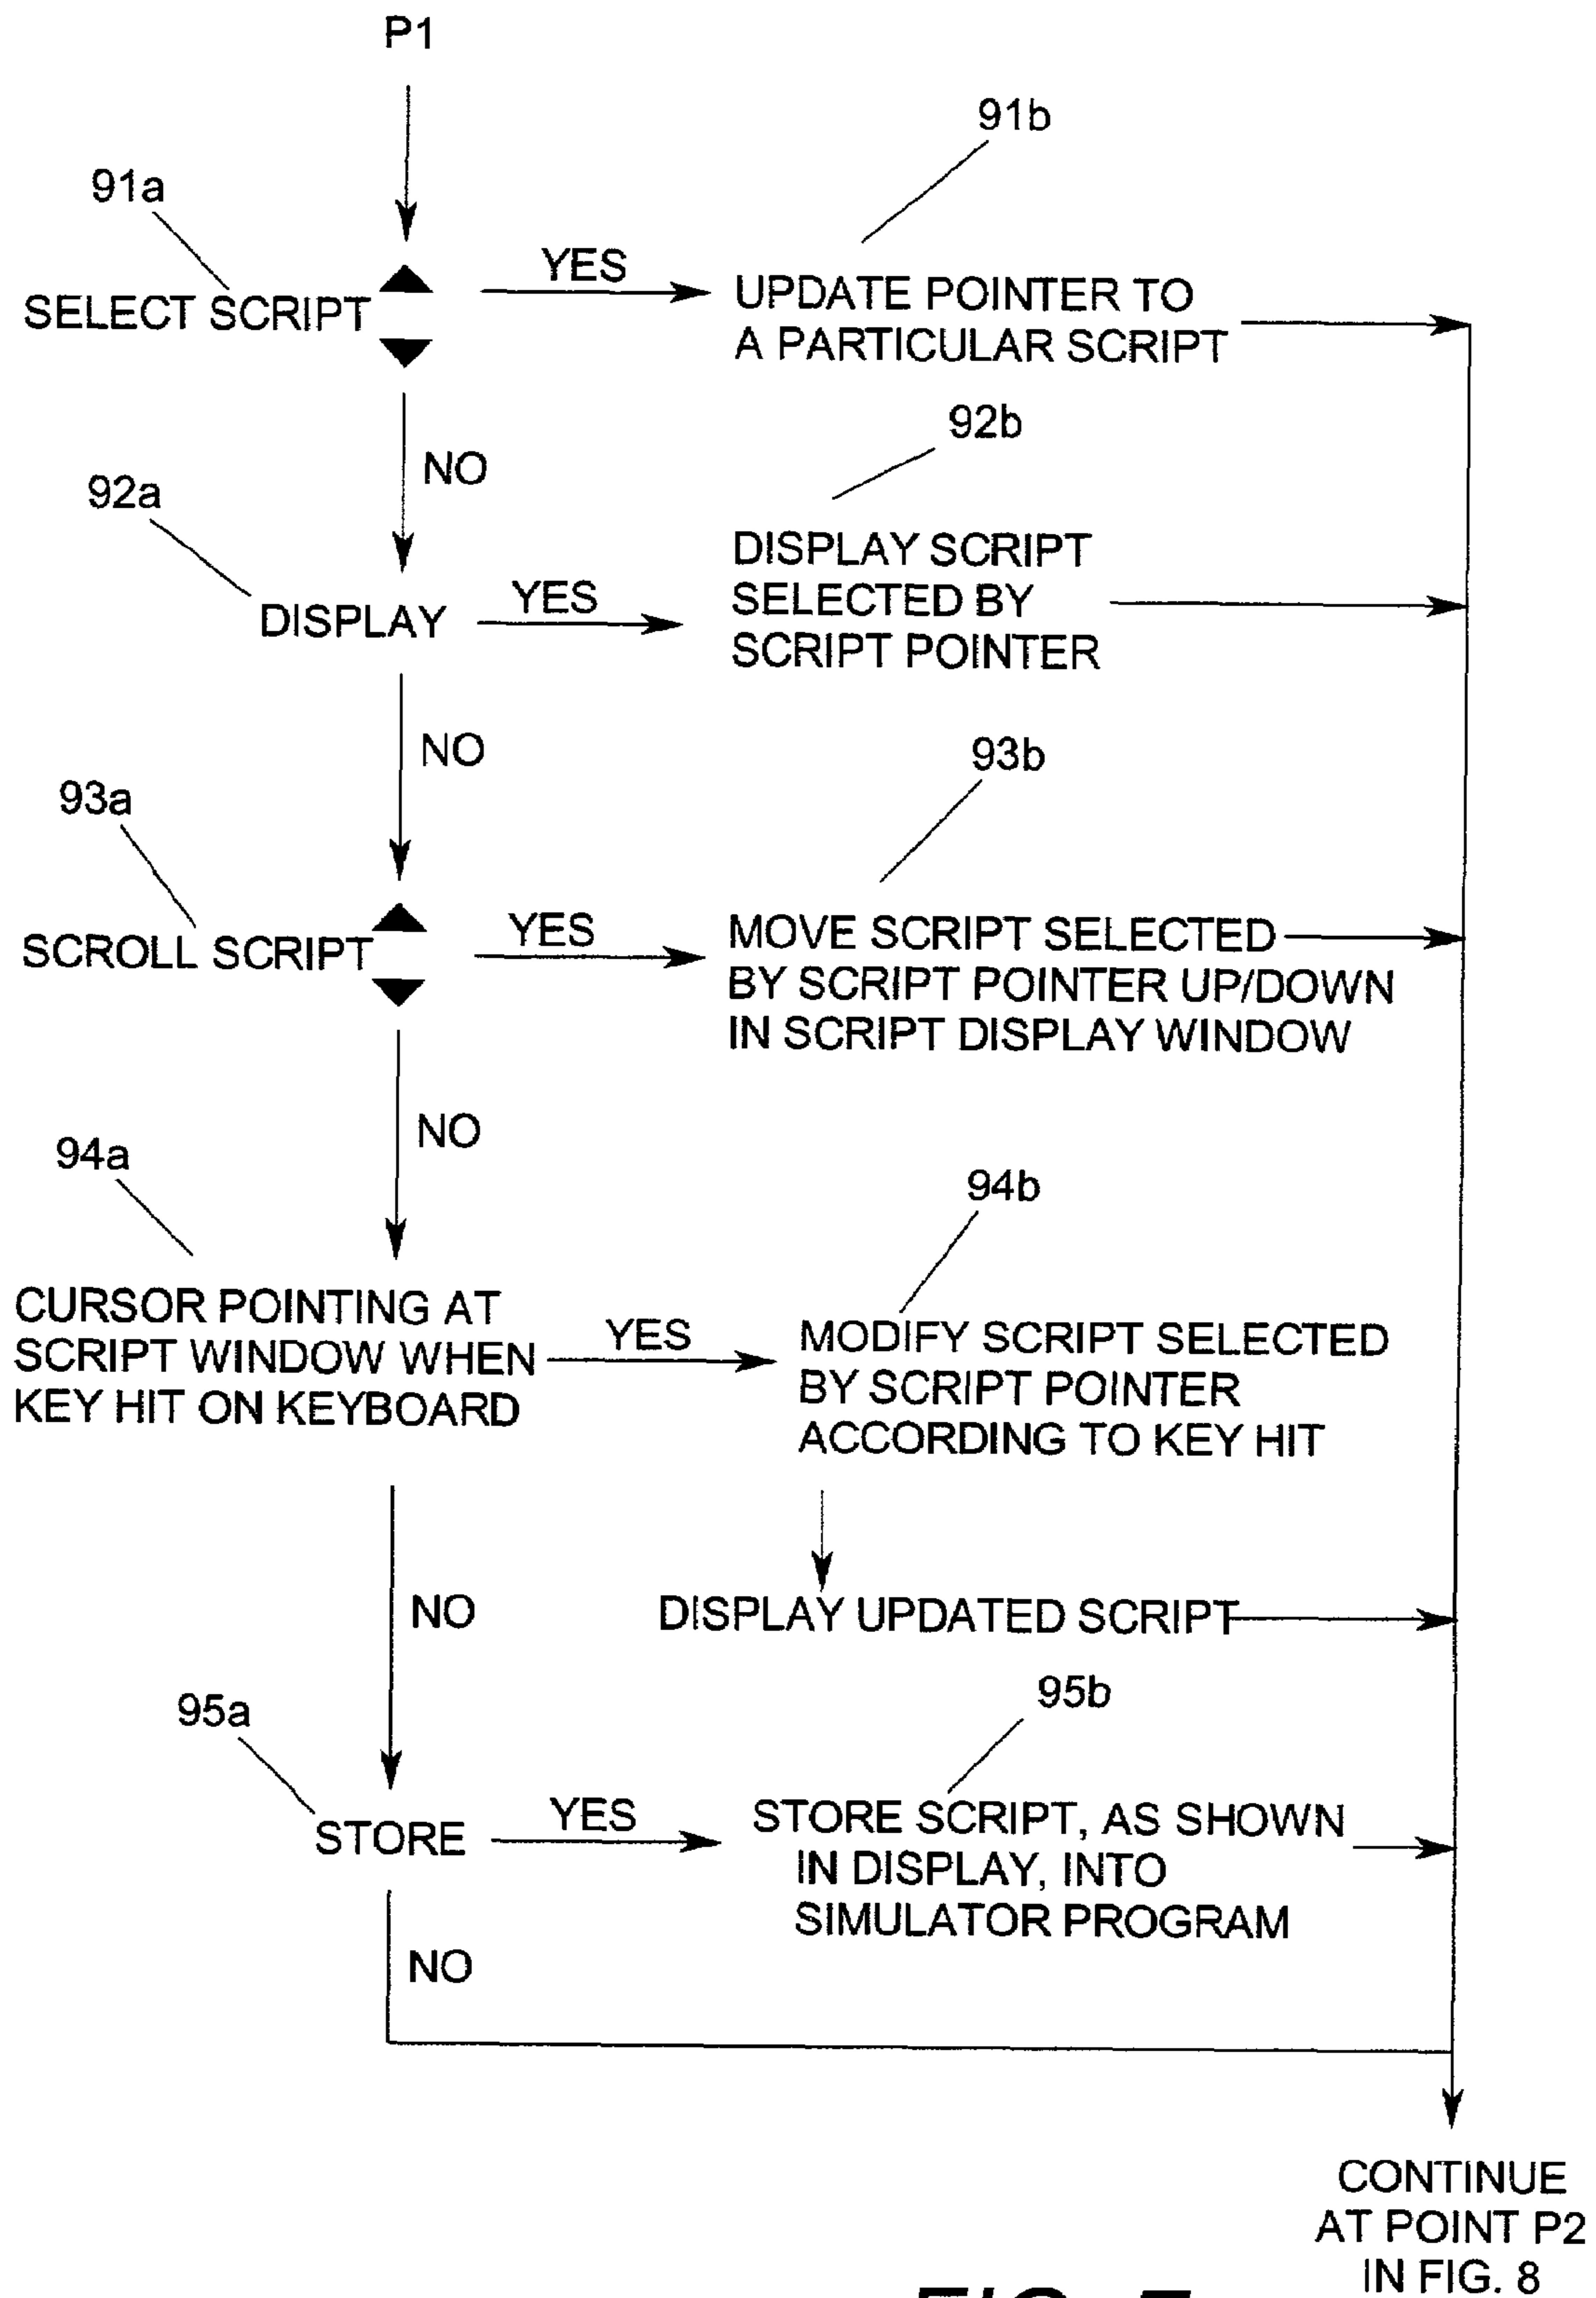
P1

91a

SELECT SCRIPT

YES

91b

UPDATE POINTER TO A PARTICULAR SCRIPT

NO

92a

DISPLAY

YES

92b

DISPLAY SCRIPT SELECTED BY SCRIPT POINTER

NO

93a

SCROLL SCRIPT

YES

93b

MOVE SCRIPT SELECTED BY SCRIPT POINTER UP/DOWN IN SCRIPT DISPLAY WINDOW

NO

94a

CURSOR POINTING AT SCRIPT WINDOW WHEN KEY HIT ON KEYBOARD

YES

94b

MODIFY SCRIPT SELECTED BY SCRIPT POINTER ACCORDING TO KEY HIT

DISPLAY UPDATED SCRIPT

NO

95a

STORE

YES

95b

STORE SCRIPT, AS SHOWN IN DISPLAY, INTO SIMULATOR PROGRAM

NO

CONTINUE AT POINT P2 IN FIG. 8

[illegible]